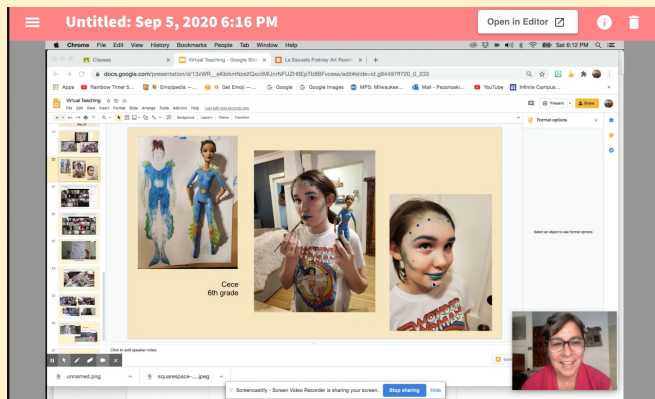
Untitled: Sep 5, 2020 6:16 PM

Open in Editor

Chrome File Edit View History Bookmarks People Tab Window Help

Sat 6:12 PM

Classes

Virtual Teaching - Google Slid

La Escuela Fratney Art Room

docs.google.com/presentation/d/13zWR__eKbKmNzeZQeci9MUnrNFUZH3EpTb9BFvcesw/edit#slide=id.g84497ff720_0_233

Apps

Rainbow Timer 5...

Emojipedia —...

Get Emoji —...

Google

Google Images

MPS: Milwaukee...

Mail - Pezanoski...

YouTube

Infinite Campus...

Virtual Teaching

File Edit View Insert Format Slide Arrange Tools Add-ons Help

Present

Share

Background

Layout

Theme

Transition

Format options

Select an object to see format options

Cece
6th grade

Click to add speaker notes

unnamed.png

squarespace-....jpeg

Screencastify - Screen Video Recorder is sharing your screen.

Stop sharing

Hide